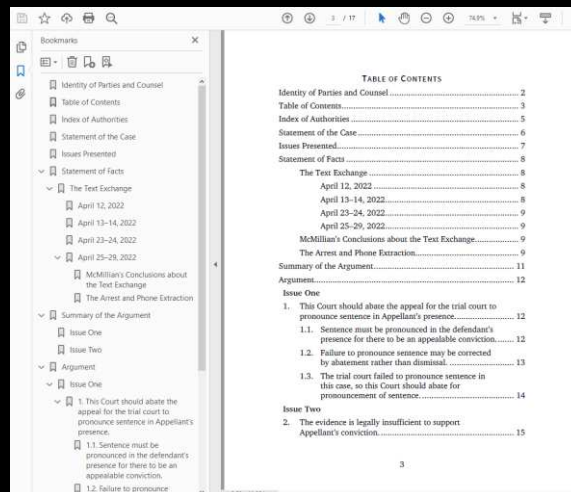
3 / 17

74.9%

Bookmarks

Identity of Parties and Counsel
Table of Contents
Index of Authorities
Statement of the Case
Issues Presented
Statement of Facts
The Text Exchange
April 12, 2022
April 13–14, 2022
April 23–24, 2022
April 25–29, 2022
McMillian's Conclusions about the Text Exchange
The Arrest and Phone Extraction
Summary of the Argument
Issue One
Issue Two
Argument
Issue One
1. This Court should abate the appeal for the trial court to pronounce sentence in Appellant's presence.
1.1. Sentence must be pronounced in the defendant's presence for there to be an appealable conviction.
1.2. Failure to pronounce

TABLE OF CONTENTS

Identity of Parties and Counsel .......... 2
Table of Contents .......... 3
Index of Authorities .......... 5
Statement of the Case .......... 6
Issues Presented .......... 7
Statement of Facts .......... 8
The Text Exchange .......... 8
April 12, 2022 .......... 8
April 13–14, 2022 .......... 8
April 23–24, 2022 .......... 9
April 25–29, 2022 .......... 9
McMillian's Conclusions about the Text Exchange .......... 9
The Arrest and Phone Extraction .......... 9
Summary of the Argument .......... 11
Argument .......... 12
Issue One
1. This Court should abate the appeal for the trial court to pronounce sentence in Appellant's presence .......... 12
1.1. Sentence must be pronounced in the defendant's presence for there to be an appealable conviction .......... 12
1.2. Failure to pronounce sentence may be corrected by abatement rather than dismissal .......... 13
1.3. The trial court failed to pronounce sentence in this case, so this Court should abate for pronouncement of sentence .......... 14
Issue Two
2. The evidence is legally insufficient to support Appellant's conviction .......... 15

3